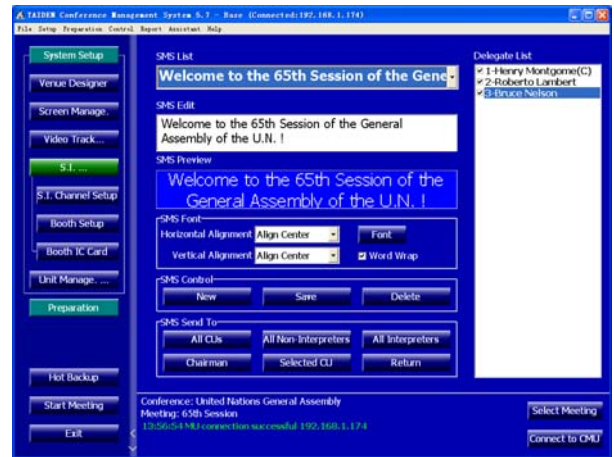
TAIDEN Conference Management System 5.7 - Base (Connected:192.168.1.174)
File Setup Preparation Control Report Assistant Help

System Setup
Venue Designer
Screen Manage.
Video Track...
S.I. ...
S.I. Channel Setup
Booth Setup
Booth IC Card
Unit Manage. ...
Preparation

Hot Backup
Start Meeting
Exit

SMS List
Welcome to the 65th Session of the Gene

SMS Edit
Welcome to the 65th Session of the General Assembly of the U.N. !

SMS Preview
Welcome to the 65th Session of the General Assembly of the U.N. !

SMS Font
Horizontal Alignment Align Center
Font
Vertical Alignment Align Center
Word Wrap

SMS Control
New
Save
Delete

SMS Send To
All CUs
All Non-Interpreters
All Interpreters
Chairman
Selected CU
Return

Delegate List
1-Henry Montgome(C)
2-Roberto Lambert
3-Bruce Nelson

Conference: United Nations General Assembly
Meeting: 65th Session
13:56:54 MU connection successful 192.168.1.174

Select Meeting
Connect to CMU